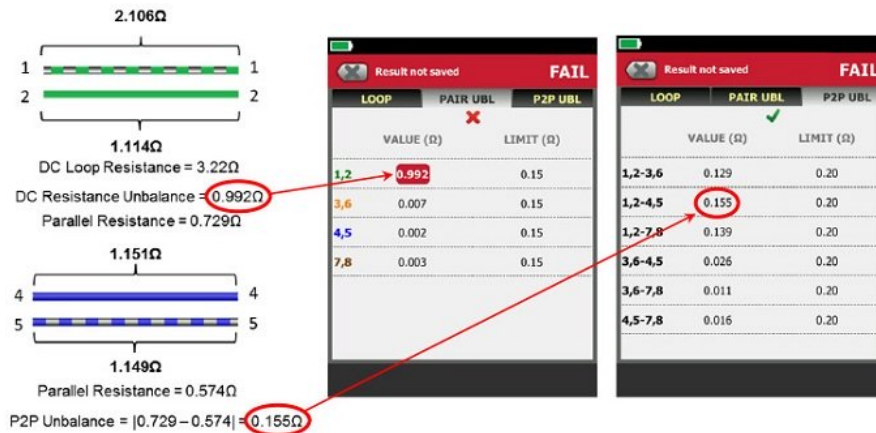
2.106Ω

1 1

2 2

1.114Ω

DC Loop Resistance = 3.22Ω

DC Resistance Unbalance = 0.992Ω

Parallel Resistance = 0.729Ω

1.151Ω

4 4

5 5

1.149Ω

Parallel Resistance = 0.574Ω

P2P Unbalance = |0.729 – 0.574| = 0.155Ω

Result not saved FAIL

LOOP PAIR UBL P2P UBL

| | VALUE (Ω) | LIMIT (Ω) |
|---|---|---|
| 1,2 | 0.992 | 0.15 |
| 3,6 | 0.007 | 0.15 |
| 4,5 | 0.002 | 0.15 |
| 7,8 | 0.003 | 0.15 |

Result not saved FAIL

LOOP PAIR UBL P2P UBL

| | VALUE (Ω) | LIMIT (Ω) |
|---|---|---|
| 1,2-3,6 | 0.129 | 0.20 |
| 1,2-4,5 | 0.155 | 0.20 |
| 1,2-7,8 | 0.139 | 0.20 |
| 3,6-4,5 | 0.026 | 0.20 |
| 3,6-7,8 | 0.011 | 0.20 |
| 4,5-7,8 | 0.016 | 0.20 |